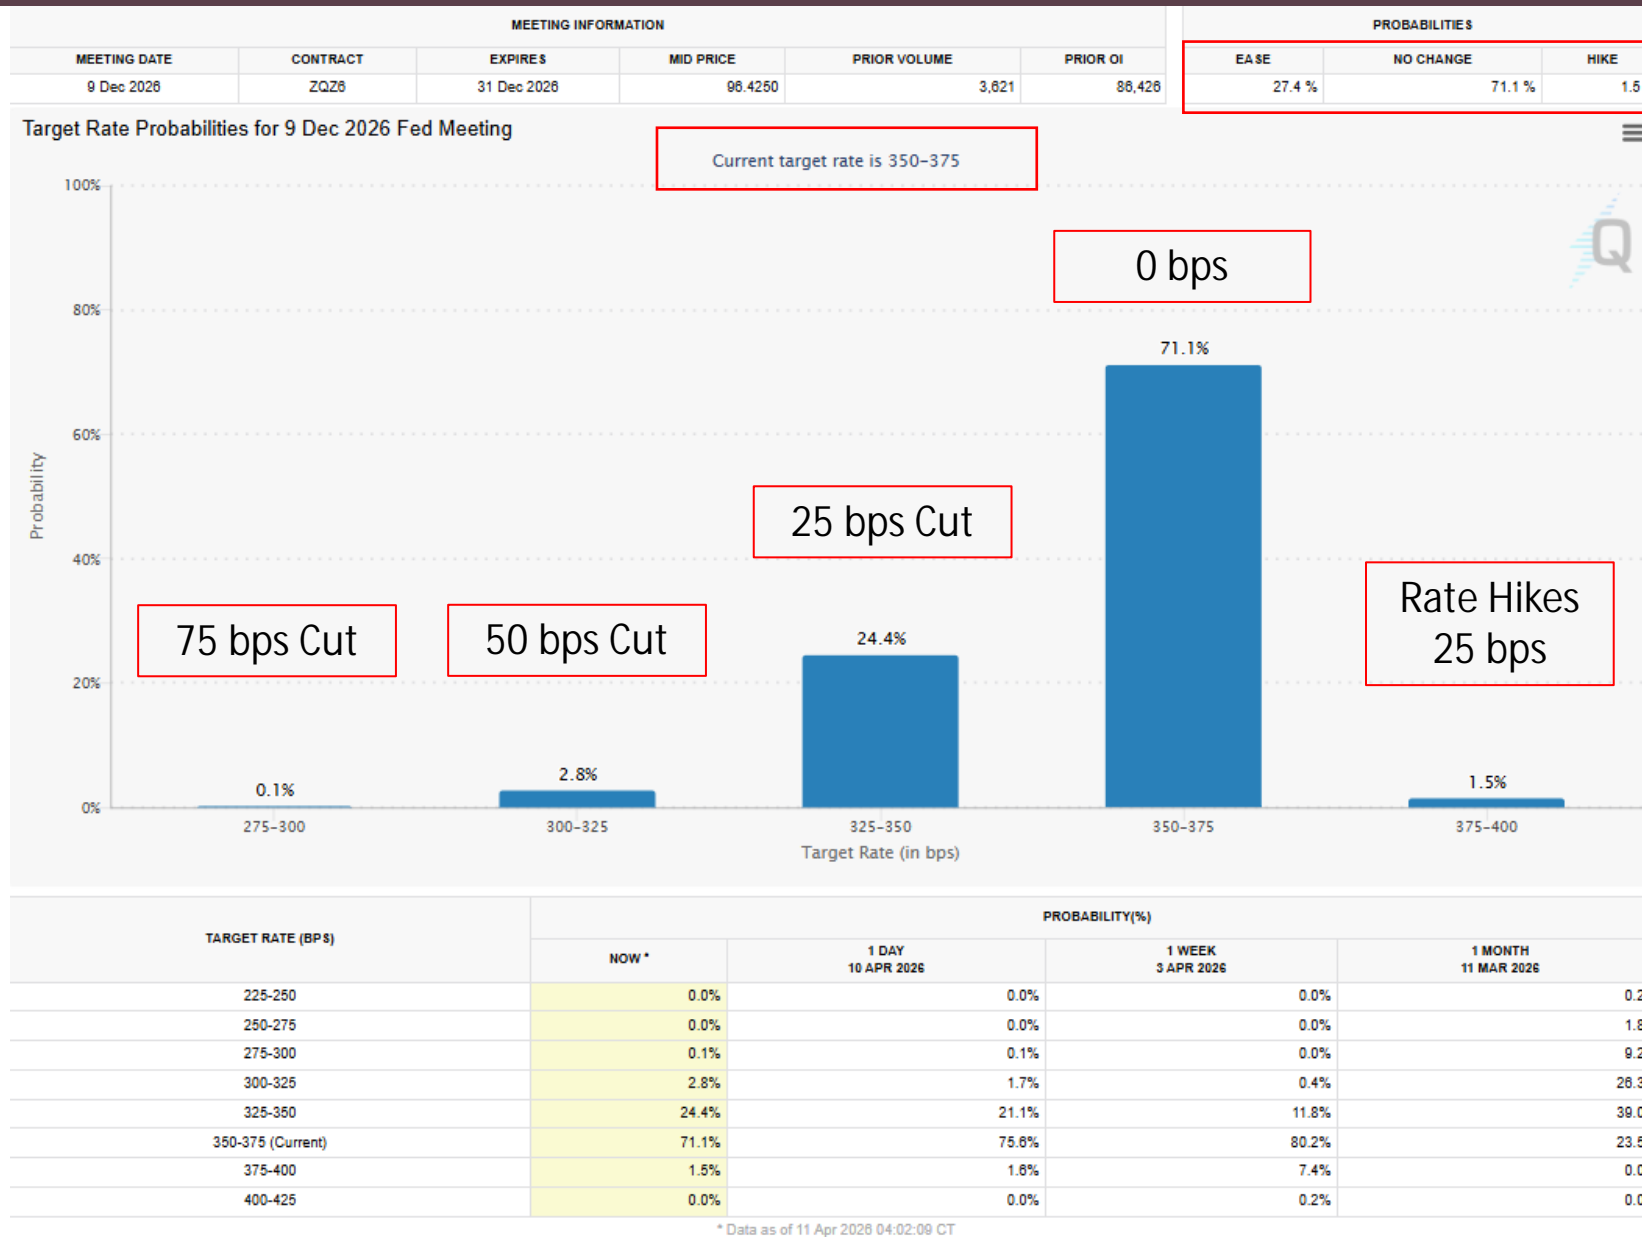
MEETING INFORMATION

| MEETING DATE | CONTRACT | EXPIRES | MID PRICE | PRIOR VOLUME | PRIOR OI |
|---|---|---|---|---|---|
| 9 Dec 2026 | ZQZ6 | 31 Dec 2026 | 96.4250 | 3,621 | 86,426 |

PROBABILITIES

| EASE | NO CHANGE | HIKE |
|---|---|---|
| 27.4 % | 71.1 % | 1.5 |

Target Rate Probabilities for 9 Dec 2026 Fed Meeting

Current target rate is 350–375

100%
80%
60%
40%
20%
0%

Probability

0 bps
71.1%
25 bps Cut
24.4%
Rate Hikes 25 bps
75 bps Cut
50 bps Cut
0.1%
2.8%
1.5%

275–300
300–325
325–350
350–375
375–400

Target Rate (in bps)

| TARGET RATE (BPS) | PROBABILITY(%) NOW * | 1 DAY 10 APR 2026 | 1 WEEK 3 APR 2026 | 1 MONTH 11 MAR 2026 |
|---|---|---|---|---|
| 225-250 | 0.0% | 0.0% | 0.0% | 0.2 |
| 250-275 | 0.0% | 0.0% | 0.0% | 1.8 |
| 275-300 | 0.1% | 0.1% | 0.0% | 9.2 |
| 300-325 | 2.8% | 1.7% | 0.4% | 26.3 |
| 325-350 | 24.4% | 21.1% | 11.8% | 39.0 |
| 350-375 (Current) | 71.1% | 75.6% | 80.2% | 23.5 |
| 375-400 | 1.5% | 1.6% | 7.4% | 0.0 |
| 400-425 | 0.0% | 0.0% | 0.2% | 0.0 |

* Data as of 11 Apr 2026 04:02:09 CT